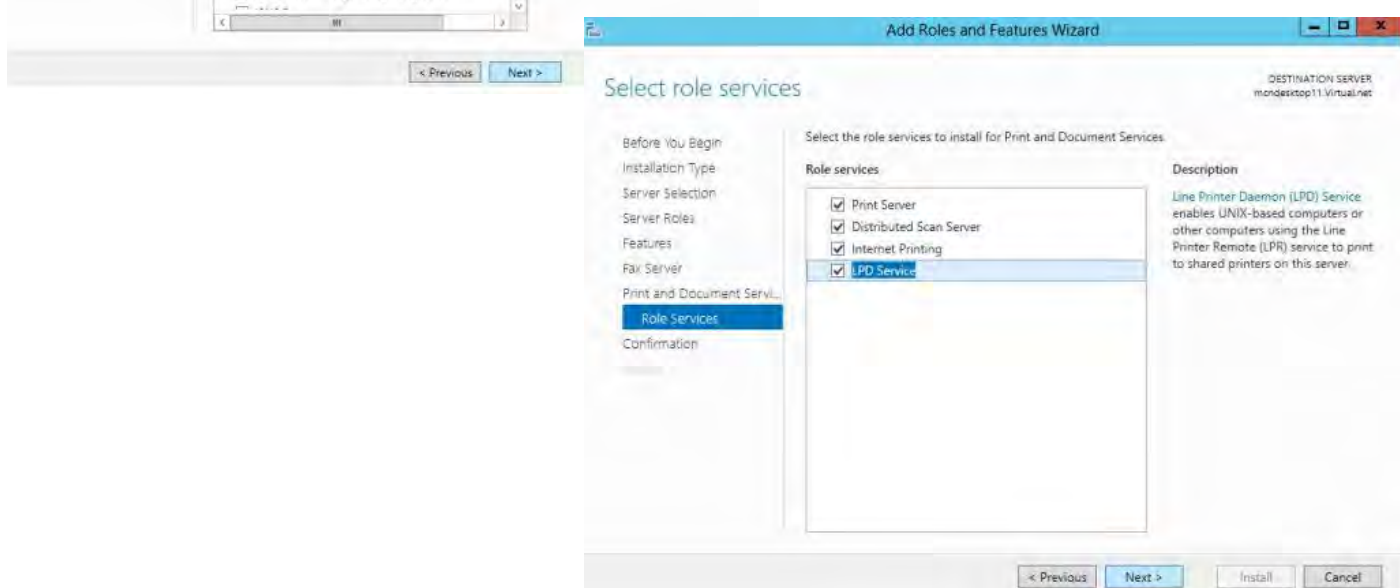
< Previous Next >

Add Roles and Features Wizard

Select role services

DESTINATION SERVER
mcndesktop11.Virtual.net

Before You Begin
Installation Type
Server Selection
Server Roles
Features
Fax Server
Print and Document Servi...
Role Services
Confirmation

Select the role services to install for Print and Document Services

Role services

Print Server
Distributed Scan Server
Internet Printing
LPD Service

Description

Line Printer Daemon (LPD) Service enables UNIX-based computers or other computers using the Line Printer Remote (LPR) service to print to shared printers on this server.

< Previous Next > Install Cancel